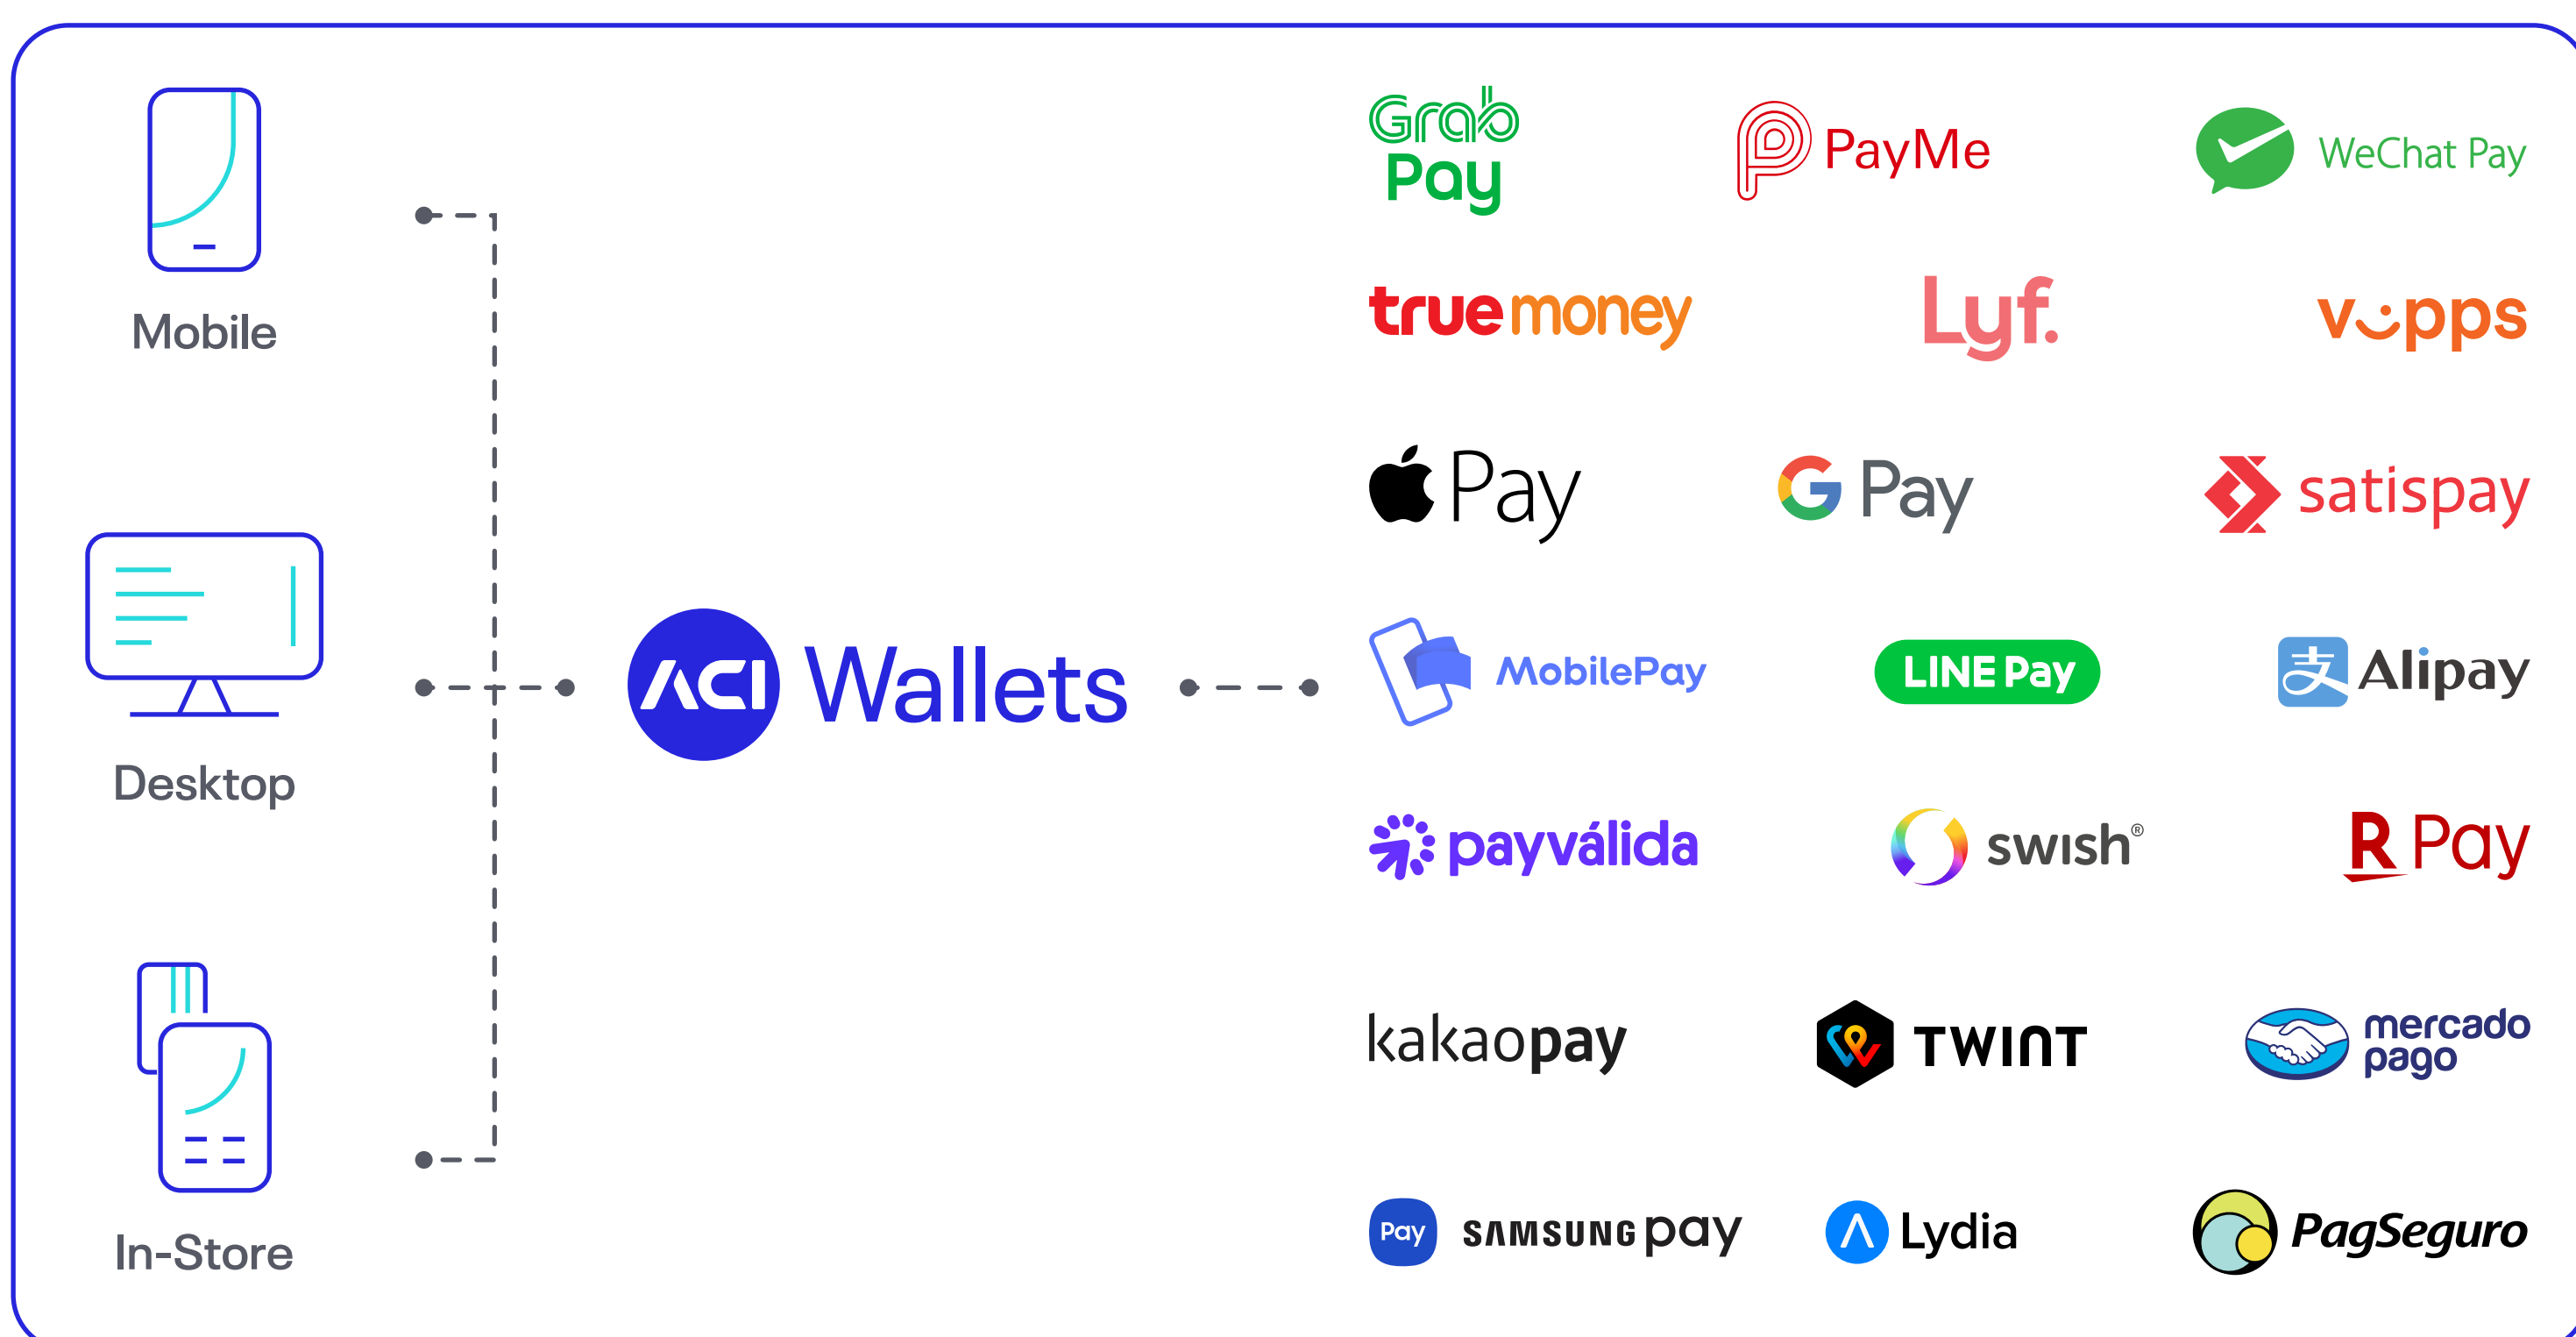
Mobile

Desktop

In-Store

ACI Wallets

Grab Pay

PayMe

WeChat Pay

truemoney

Lyf.

vipps

Pay

G Pay

satispay

MobilePay

LINE Pay

Alipay

payválida

swish®

R Pay

kakaopay

TWINT

mercado pago

Pay SAMSUNG pay

Lydia

PagSeguro